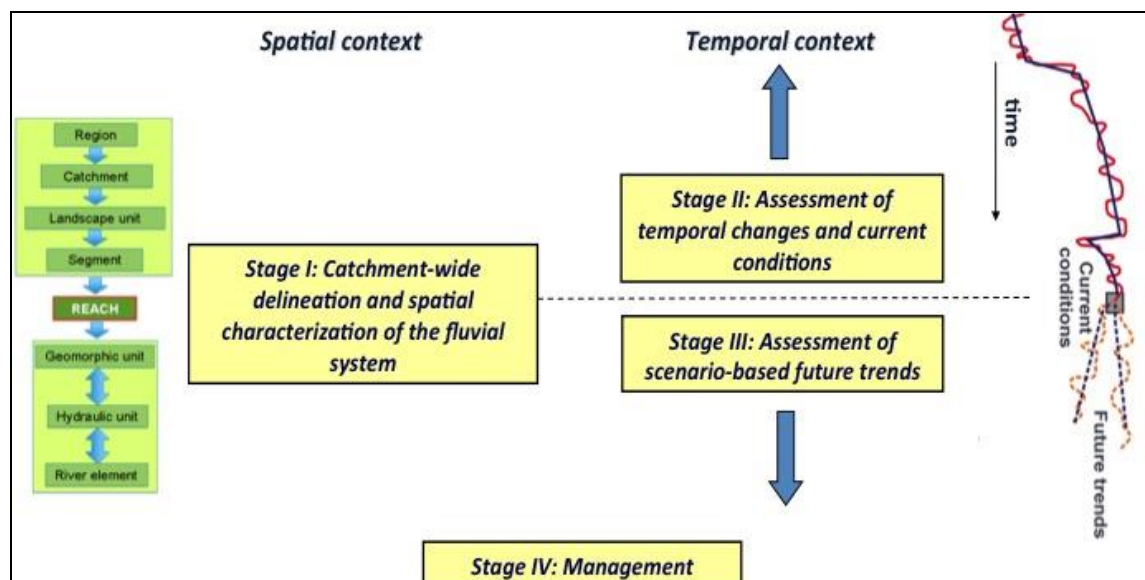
Spatial context

Temporal context

Region

Catchment

Landscape unit

Segment

REACH

Geomorphic unit

Hydraulic unit

River element

Stage I: Catchment-wide delineation and spatial characterization of the fluvial system

Stage II: Assessment of temporal changes and current conditions

Stage III: Assessment of scenario-based future trends

time

Current conditions

Future trends

Stage IV: Management